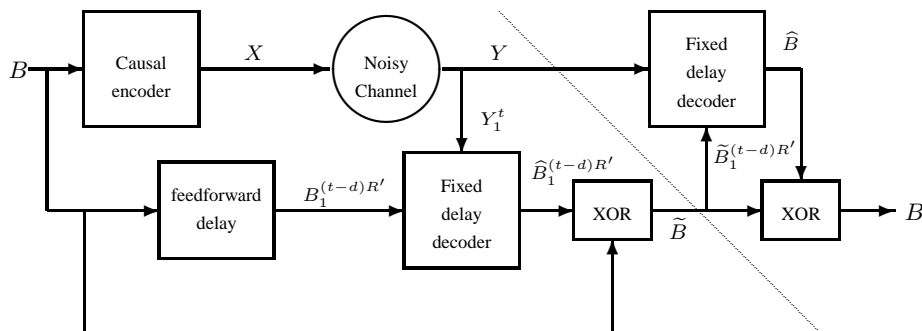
$B$

Causal encoder

$X$

Noisy Channel

$Y$

Fixed delay decoder

$\widehat{B}$

$Y_1^t$

feedforward delay

$B_1^{(t-d)R'}$

Fixed delay decoder

$\widehat{B}_1^{(t-d)R'}$

XOR

$\widetilde{B}$

$\widetilde{B}_1^{(t-d)R'}$

XOR

$B$